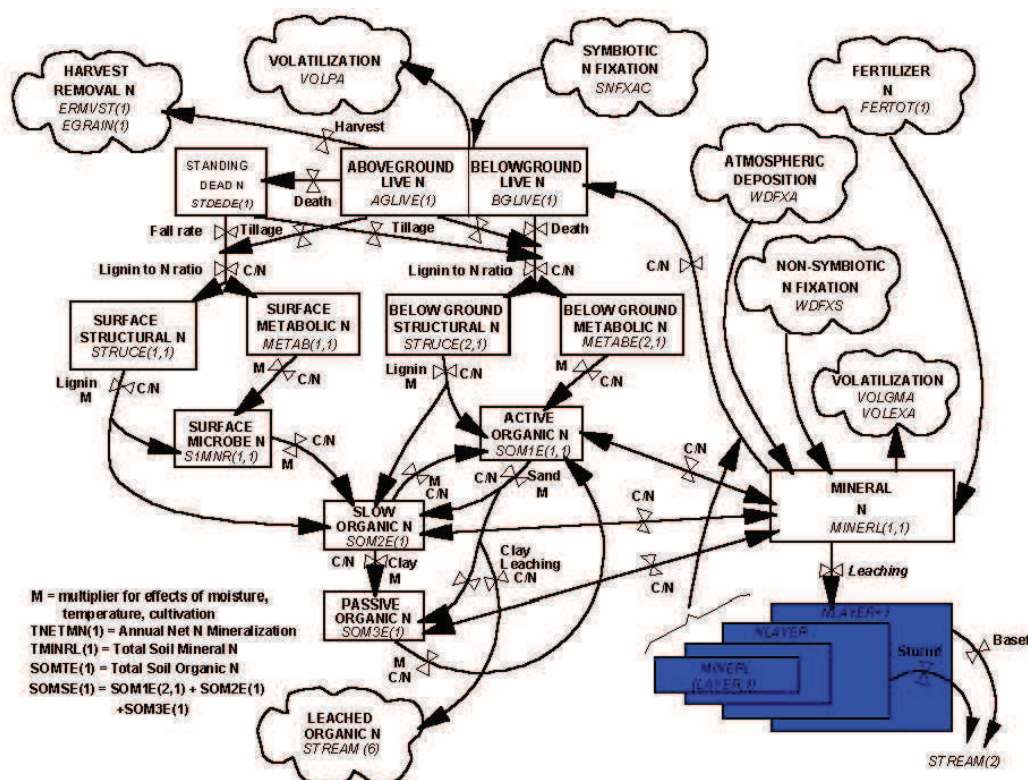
HARVEST REMOVAL N
ERMVST(1)
EGRAIN(1)

VOLATILIZATION
VOLPA

SYMBIOTIC N FIXATION
SNFXAC

FERTILIZER N
FERTOT(1)

Harvest

STANDING DEAD N
STDEDE(1)

Death

ABOVEGROUND LIVE N
AGLIVE(1)

BELOWGROUND LIVE N
BGLIVE(1)

ATMOSPHERIC DEPOSITION
WDFXA

Fall rate
Tillage
Tillage
Death

Lignin to N ratio
C/N
Lignin to N ratio
C/N

C/N

NON-SYMBIOTIC N FIXATION
WDFXS

SURFACE STRUCTURAL N
STRUCE(1,1)

SURFACE METABOLIC N
METAB(1,1)

BELOW GROUND STRUCTURAL N
STRUCE(2,1)

BELOW GROUND METABOLIC N
METABE(2,1)

Lignin
M
C/N
M
C/N
Lignin
M
C/N
C/N

VOLATILIZATION
VOLGMA
VOLEXA

SURFACE MICROBE N
S1MNR(1,1)

C/N
M

ACTIVE ORGANIC N
SOM1E(1,1)

C/N

M
C/N
C/N
Sand
M

C/N

SLOW ORGANIC N
SOM2E(1)

MINERAL N
MINERL(1,1)

C/N
Clay
M

Clay
Leaching
C/N

C/N

Leaching

M = multiplier for effects of moisture, temperature, cultivation
TNETMN(1) = Annual Net N Mineralization
TMINRL(1) = Total Soil Mineral N
SOMTE(1) = Total Soil Organic N
SOMSE(1) = SOM1E(2,1) + SOM2E(1) +SOM3E(1)

PASSIVE ORGANIC N
SOM3E(1)

M
C/N

NLAYER+1
NLAYER
MINERL
(LAYER 1)
Stormf
Basef

LEACHED ORGANIC N
STREAM (6)

STREAM(2)